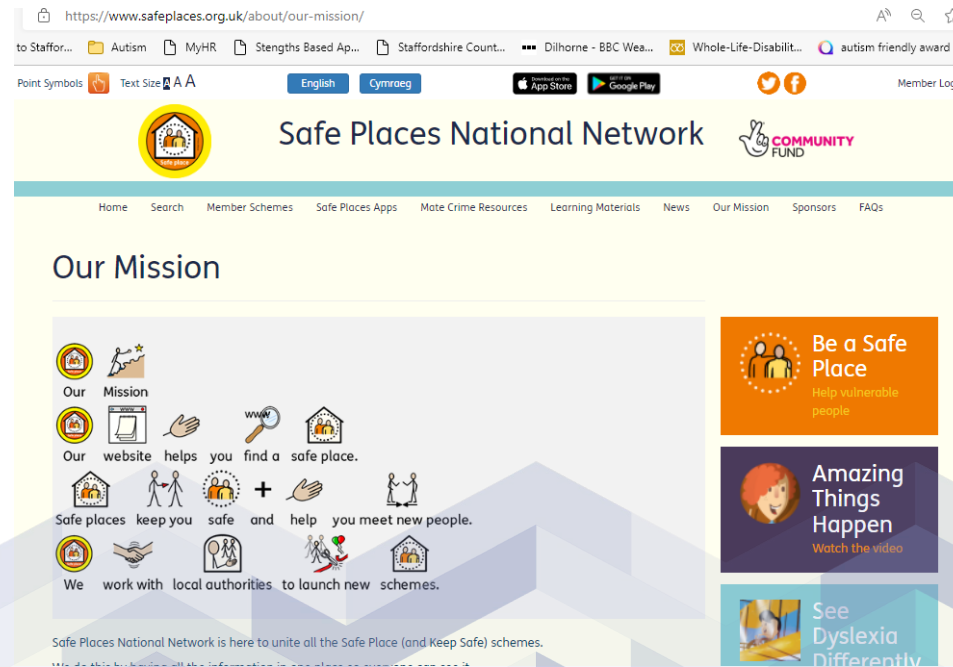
https://www.safeplaces.org.uk/about/our-mission/

to Staffor... Autism MyHR Stengths Based Ap... Staffordshire Count... Dilhorne - BBC Wea... Whole-Life-Disabilit... autism friendly award

Point Symbols Text Size A A A English Cymraeg App Store Google Play Member Log

Safe place

Safe Places National Network

COMMUNITY FUND

Home Search Member Schemes Safe Places Apps Mate Crime Resources Learning Materials News Our Mission Sponsors FAQs

Our Mission

Our Mission

Our website helps you find a safe place.

Safe places keep you safe + and help you meet new people.

We work with local authorities to launch new schemes.

Be a Safe Place
Help vulnerable people

Amazing Things Happen
Watch the video

See Dyslexia Differently

Safe Places National Network is here to unite all the Safe Place (and Keep Safe) schemes.

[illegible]